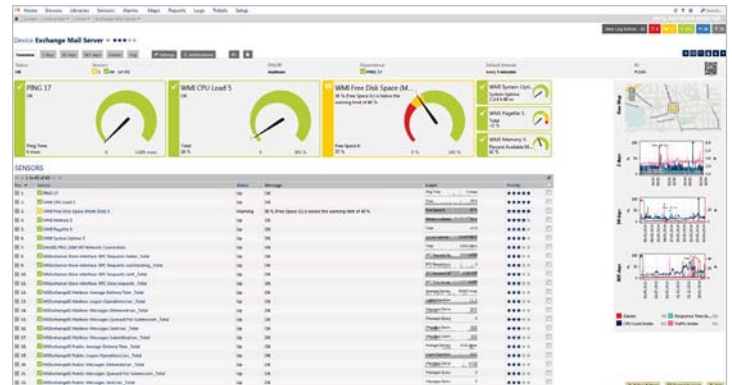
Home Devices Libraries Sensors Alarms Maps Reports Logs Tickets Setup

Device Exchange Mail Server ★★★☆☆

Overview 2 days 30 days 365 days Alarms Log Settings Notifications

PING 17
OK

WMI CPU Load 5
OK

WMI Free Disk Space (M...
30 % (Free Space C:) is below the warning limit of 40 %

WMI System Upti...

WMI Pagefile 5

WMI Memory 5

Ping Time

Total

Free Space C:

SENSORS

PING 17

WMI CPU Load 5

WMI Free Disk Space (Multi Disk) 5

WMI Memory 5

WMI Pagefile 5

WMI System Uptime 5

Up
Up
Warning
Up
Up
Up

OK
OK
30 % (Free Space C:) is below the warning limit of 40 %
OK
OK
OK

2 days

30 days

365 days